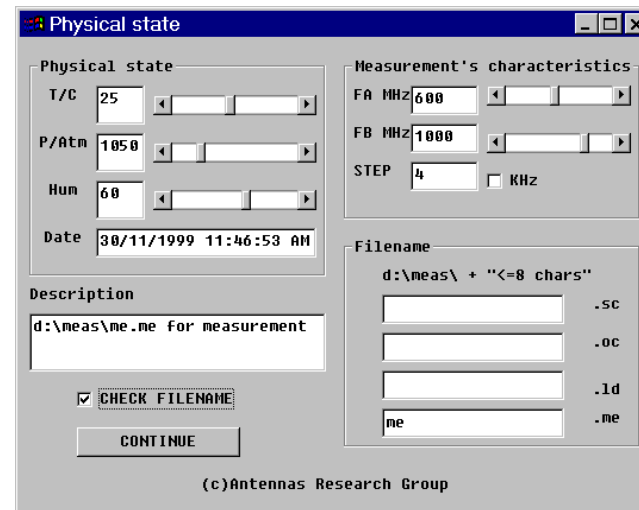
Physical state

Physical state

T/C 25

P/Atm 1050

Hum 60

Date 30/11/1999 11:46:53 AM

Measurement's characteristics

FA MHz 600

FB MHz 1000

STEP 4

KHz

Filename

d:\meas\ + "<=8 chars"

.sc

.oc

.ld

me .me

Description

d:\meas\me.me for measurement

CHECK FILENAME

CONTINUE

(c)Antennas Research Group